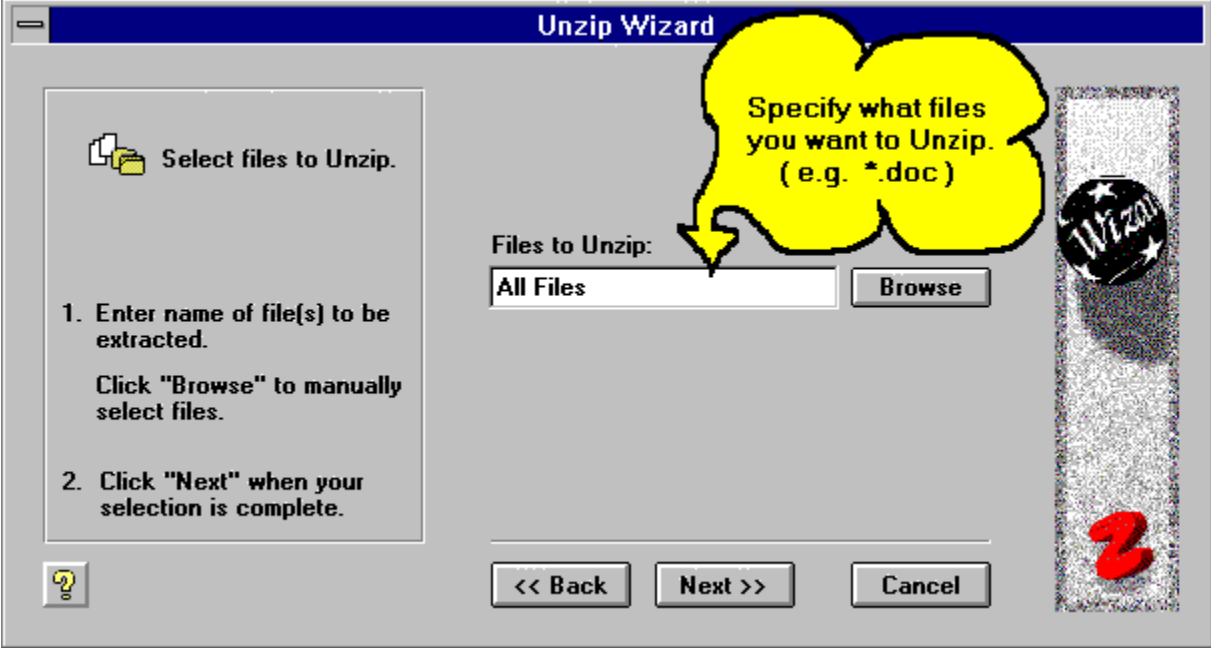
Unzip Wizard

Select files to Unzip.

1. Enter name of file(s) to be extracted.

Click "Browse" to manually select files.

2. Click "Next" when your selection is complete.

?

Specify what files you want to Unzip. ( e.g. *.doc )

Files to Unzip:

All Files

Browse

<< Back

Next >>

Cancel

Wizar

Z